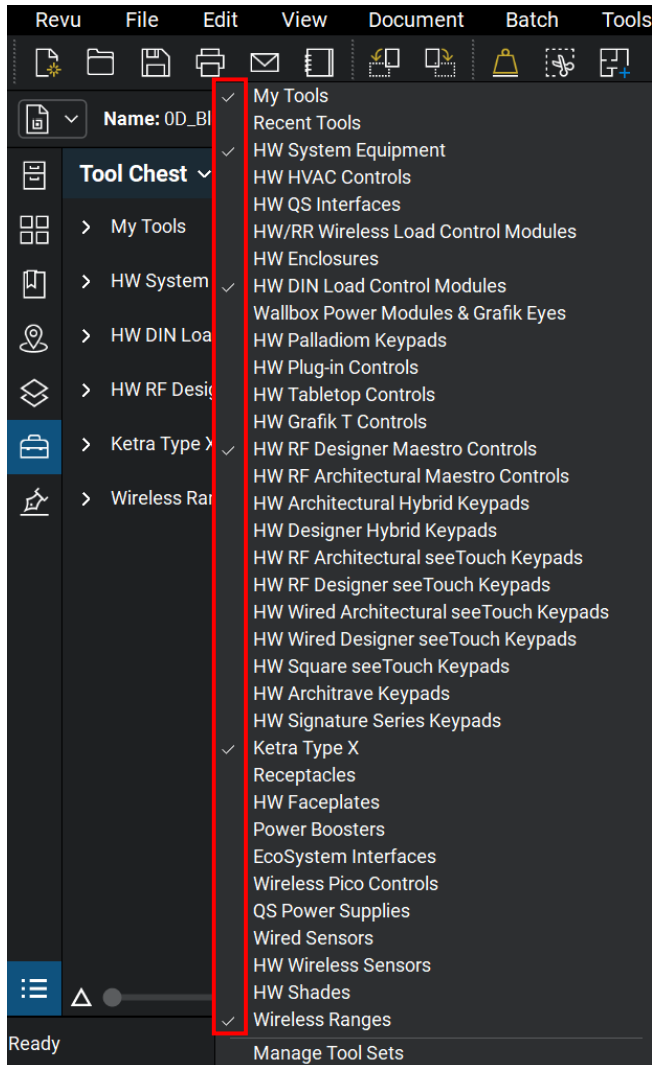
Revu File Edit View Document Batch Tools

Name: 0D_Bl

Tool Chest

My Tools
HW System
HW DIN Loa
HW RF Desig
Ketra Type X
Wireless Ran

Ready

✓ My Tools
Recent Tools
✓ HW System Equipment
HW HVAC Controls
HW QS Interfaces
HW/RR Wireless Load Control Modules
HW Enclosures
✓ HW DIN Load Control Modules
Wallbox Power Modules & Grafik Eyes
HW Palladiom Keypads
HW Plug-in Controls
HW Tabletop Controls
HW Grafik T Controls
✓ HW RF Designer Maestro Controls
HW RF Architectural Maestro Controls
HW Architectural Hybrid Keypads
HW Designer Hybrid Keypads
HW RF Architectural seeTouch Keypads
HW RF Designer seeTouch Keypads
HW Wired Architectural seeTouch Keypads
HW Wired Designer seeTouch Keypads
HW Square seeTouch Keypads
HW Architrave Keypads
HW Signature Series Keypads
✓ Ketra Type X
Receptacles
HW Faceplates
Power Boosters
EcoSystem Interfaces
Wireless Pico Controls
QS Power Supplies
Wired Sensors
HW Wireless Sensors
HW Shades
✓ Wireless Ranges
Manage Tool Sets